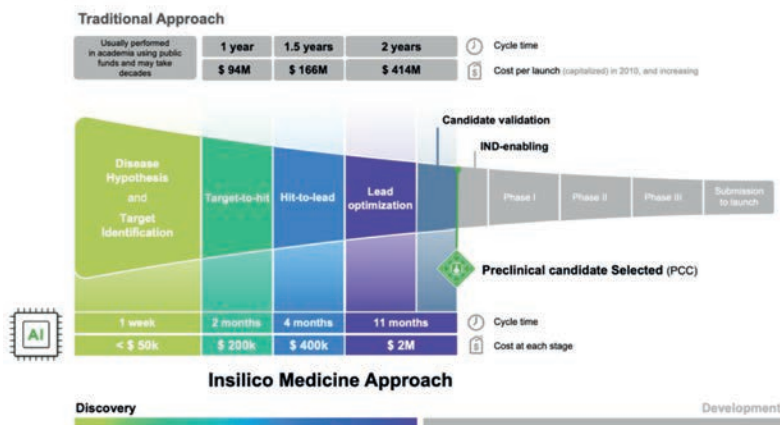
Traditional Approach

| Usually performed in academia using public funds and may take decades | 1 year | 1.5 years | 2 years |
|---|---|---|---|
| | $ 94M | $ 166M | $ 414M |

Cycle time

Cost per launch (capitalized) in 2010, and increasing

Candidate validation

IND-enabling

Disease Hypothesis and Target Identification

Target-to-hit

Hit-to-lead

Lead optimization

Phase I

Phase II

Phase III

Submission to launch

Preclinical candidate Selected (PCC)

AI

| 1 week | 2 months | 4 months | 11 months |
|---|---|---|---|
| < $ 50k | $ 200k | $ 400k | $ 2M |

Cycle time

Cost at each stage

Insilico Medicine Approach

Discovery

Development